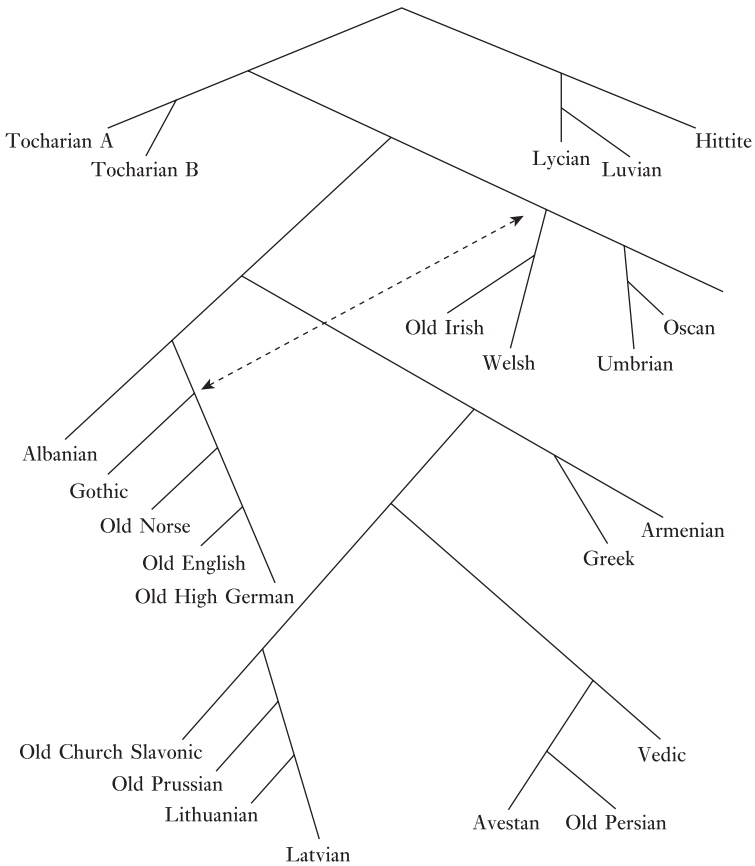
Tocharian A
Tocharian B
Lycian
Luvian
Hittite
Old Irish
Welsh
Umbrian
Oscan
Albanian
Gothic
Old Norse
Old English
Old High German
Greek
Armenian
Old Church Slavonic
Old Prussian
Lithuanian
Latvian
Vedic
Avestan
Old Persian